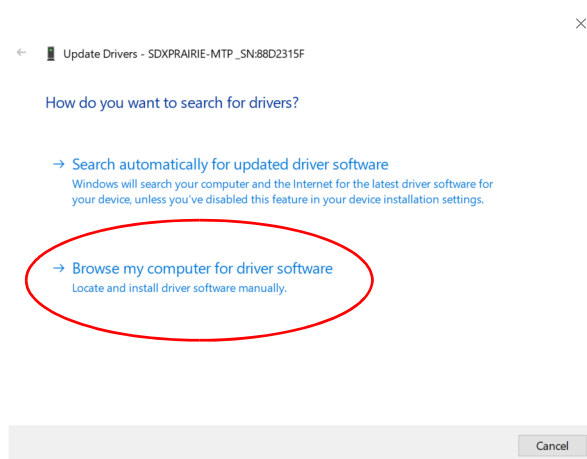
×

← Update Drivers - SDXPRAIRIE-MTP _SN:88D2315F

How do you want to search for drivers?

→ Search automatically for updated driver software
Windows will search your computer and the Internet for the latest driver software for your device, unless you've disabled this feature in your device installation settings.

→ Browse my computer for driver software
Locate and install driver software manually.

Cancel